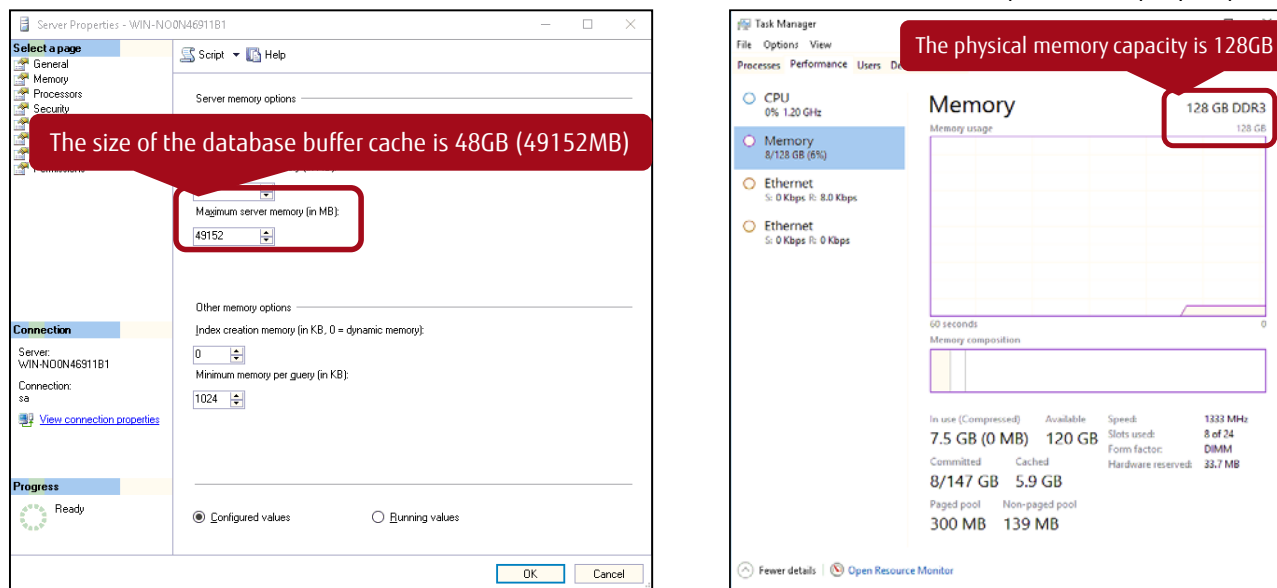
Server Properties - WIN-NO0N46911B1

Select a page
General
Memory
Processors
Security
Permissions

Script Help

Server memory options

The size of the database buffer cache is 48GB (49152MB)

Maximum server memory (in MB):
49152

Other memory options
Index creation memory (in KB, 0 = dynamic memory):
0
Minimum memory per query (in KB):
1024

Connection
Server:
WIN-NO0N46911B1
Connection:
sa
View connection properties

Progress
Ready

Configured values
Running values

OK
Cancel

Task Manager
File Options View
Processes Performance Users De

The physical memory capacity is 128GB

CPU
0% 1.20 GHz
Memory
8/128 GB (6%)
Ethernet
S: 0 Kbps R: 8.0 Kbps
Ethernet
S: 0 Kbps R: 0 Kbps

Memory
128 GB DDR3
Memory usage
128 GB
60 seconds
0
Memory composition

In use (Compressed)
7.5 GB (0 MB)
Available
120 GB
Speed: 1333 MHz
Slots used: 8 of 24
Form factor: DIMM
Hardware reserved: 33.7 MB
Committed
8/147 GB
Cached
5.9 GB
Paged pool
300 MB
Non-paged pool
139 MB

Fewer details | Open Resource Monitor